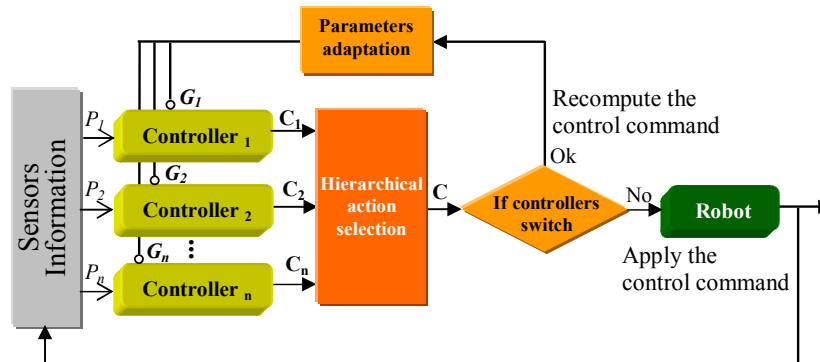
Parameters adaptation

Recompute the control command

Ok

Sensors Information

$P_1$

$G_1$

Controller $_1$

$C_1$

$P_2$

$G_2$

Controller $_2$

$C_2$

$G_n$

⋮

$P_n$

Controller $_n$

$C_n$

Hierarchical action selection

C

If controllers switch

No

Robot

Apply the control command